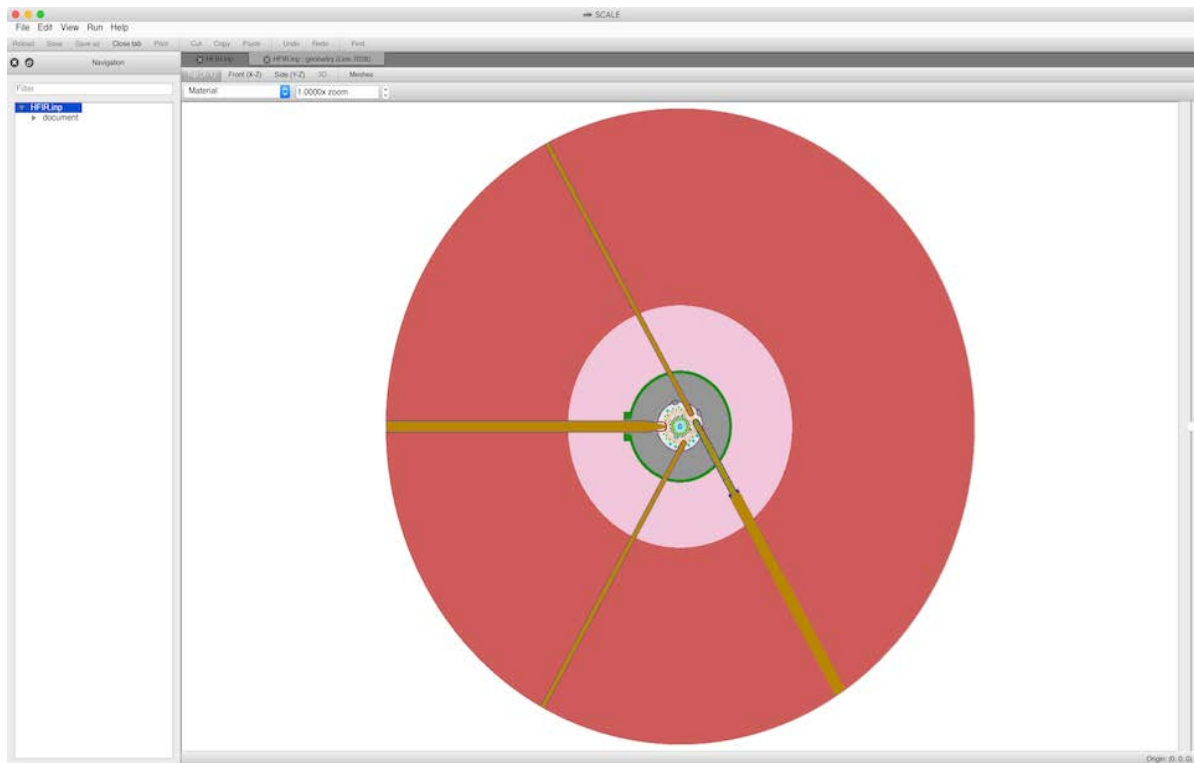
SCALE

File Edit View Run Help

Reload Save Save as Close tab Print Cut Copy Paste Undo Redo Find

Navigation

Filter

HFIR.inp
document

HFIR.inp
HFIR.inp - geometry (Line 1038)

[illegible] Front (X-Z) Side (Y-Z) 3D Meshes

Material
1.0000x zoom

Origin: (0, 0, 0)